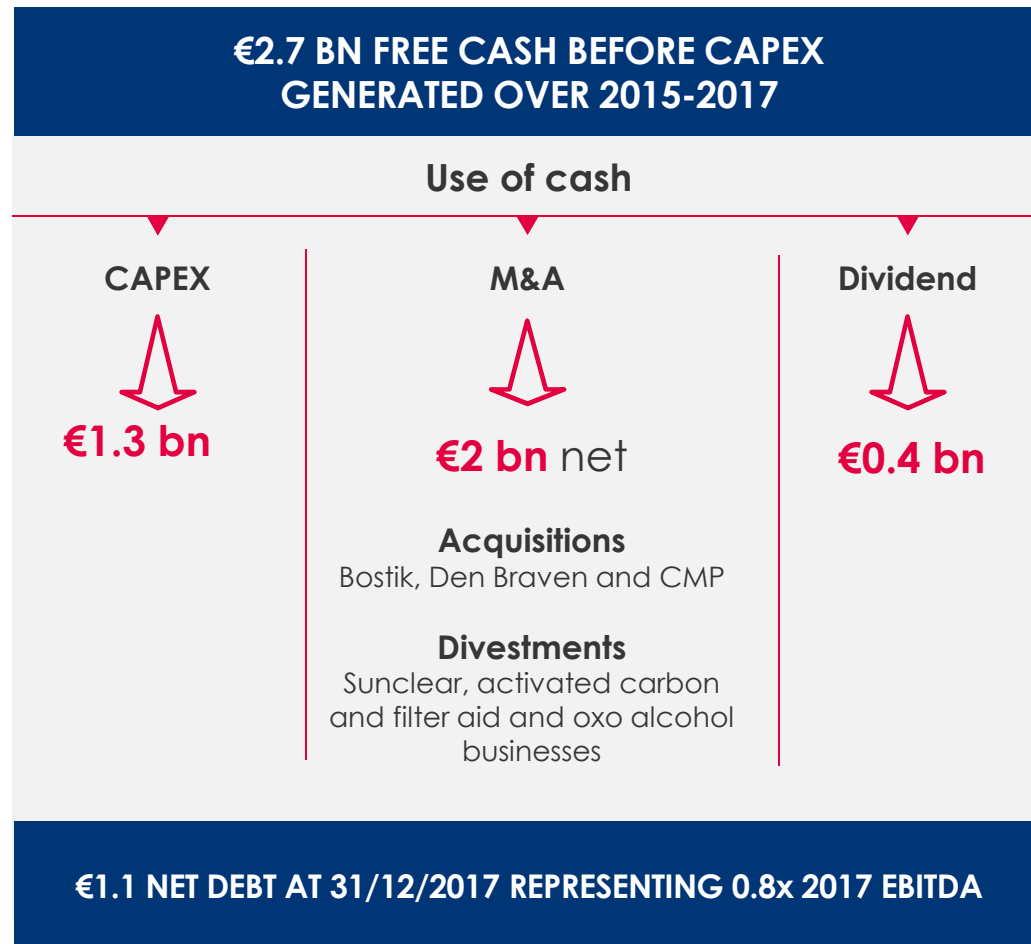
€2.7 BN FREE CASH BEFORE CAPEX GENERATED OVER 2015-2017

Use of cash

CAPEX

€1.3 bn

M&A

€2 bn net

Acquisitions
Bostik, Den Braven and CMP

Divestments
Sunclear, activated carbon and filter aid and oxo alcohol businesses

Dividend

€0.4 bn

€1.1 NET DEBT AT 31/12/2017 REPRESENTING 0.8x 2017 EBITDA